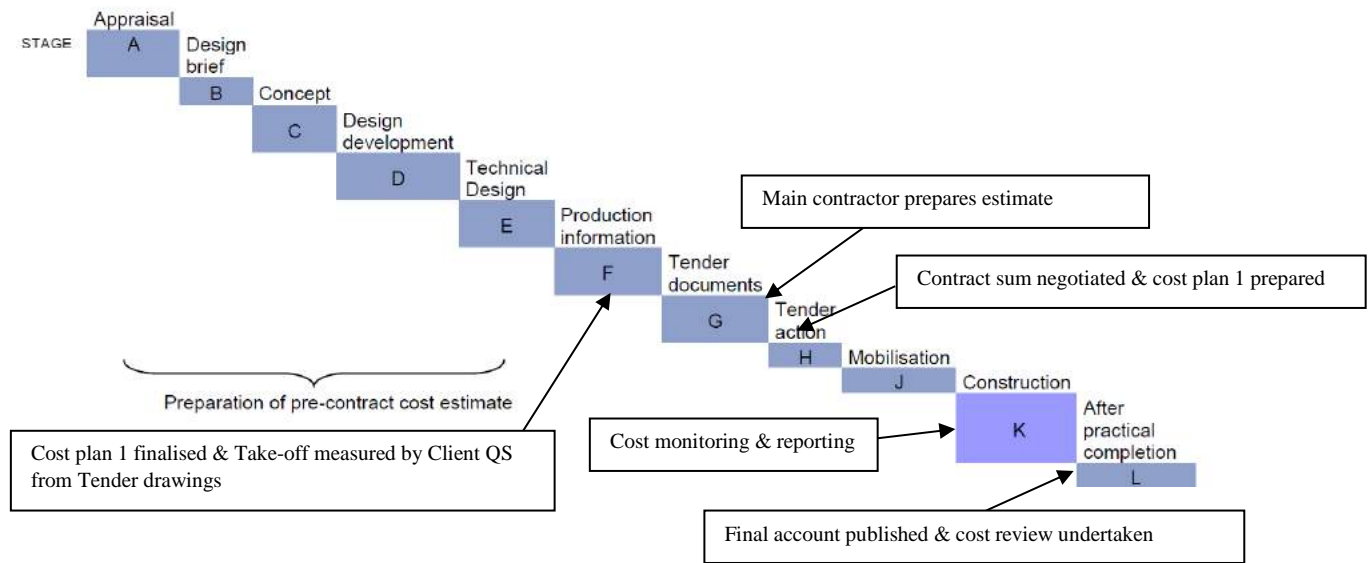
STAGE

Appraisal
A

Design brief
B

Concept
C

Design development
D

Technical Design
E

Production information
F

Tender documents
G

Tender action
H

Mobilisation
J

Construction
K

After practical completion
L

Main contractor prepares estimate

Contract sum negotiated & cost plan 1 prepared

Preparation of pre-contract cost estimate

Cost plan 1 finalised & Take-off measured by Client QS from Tender drawings

Cost monitoring & reporting

Final account published & cost review undertaken